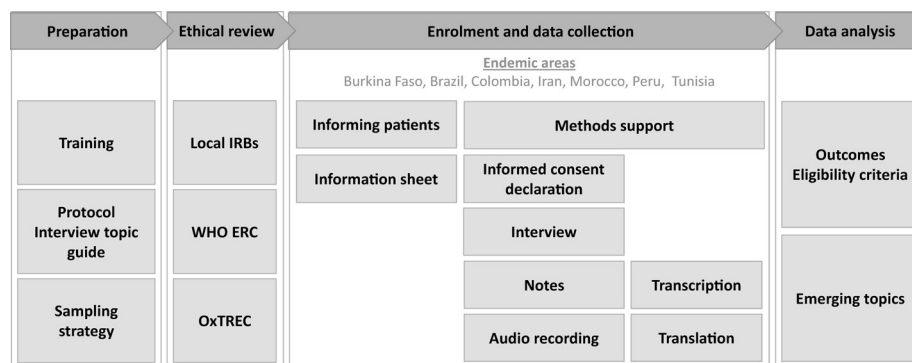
Preparation

Ethical review

Enrolment and data collection

Data analysis

Endemic areas
Burkina Faso, Brazil, Colombia, Iran, Morocco, Peru, Tunisia

Training

Protocol
Interview topic guide

Sampling strategy

Local IRBs

WHO ERC

OxTREC

Informing patients

Information sheet

Methods support

Informed consent declaration

Interview

Notes

Transcription

Audio recording

Translation

Outcomes
Eligibility criteria

Emerging topics